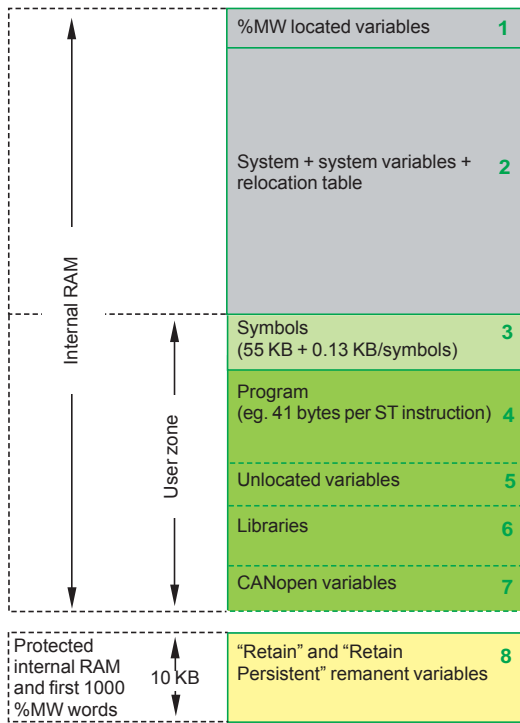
Internal RAM

%MW located variables 1

System + system variables + relocation table 2

User zone

Symbols (55 KB + 0.13 KB/symbols) 3

Program (eg. 41 bytes per ST instruction) 4

Unlocated variables 5

Libraries 6

CANopen variables 7

Protected internal RAM and first 1000 %MW words

10 KB

"Retain" and "Retain Persistent" remanent variables 8